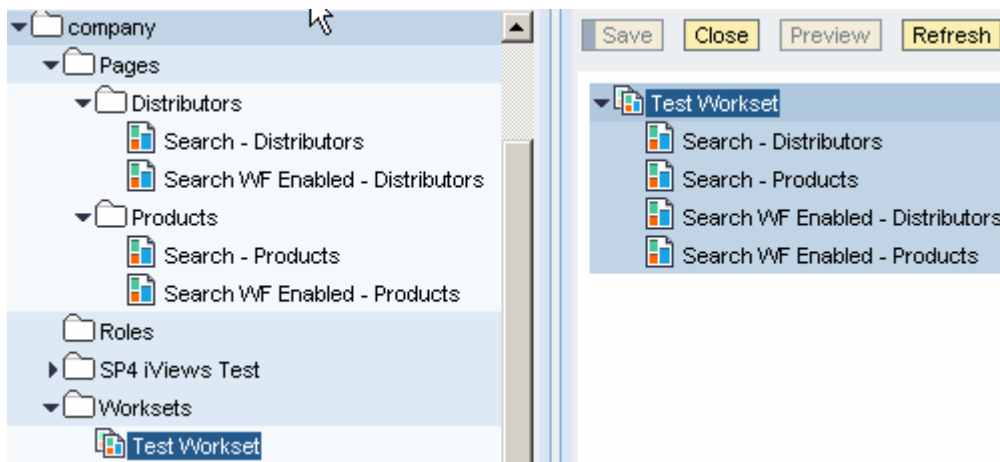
company
Pages
Distributors
Search - Distributors
Search WF Enabled - Distributors
Products
Search - Products
Search WF Enabled - Products
Roles
SP4 iViews Test
Worksets
Test Workset

Save Close Preview Refresh

Test Workset
Search - Distributors
Search - Products
Search WF Enabled - Distributors
Search WF Enabled - Products